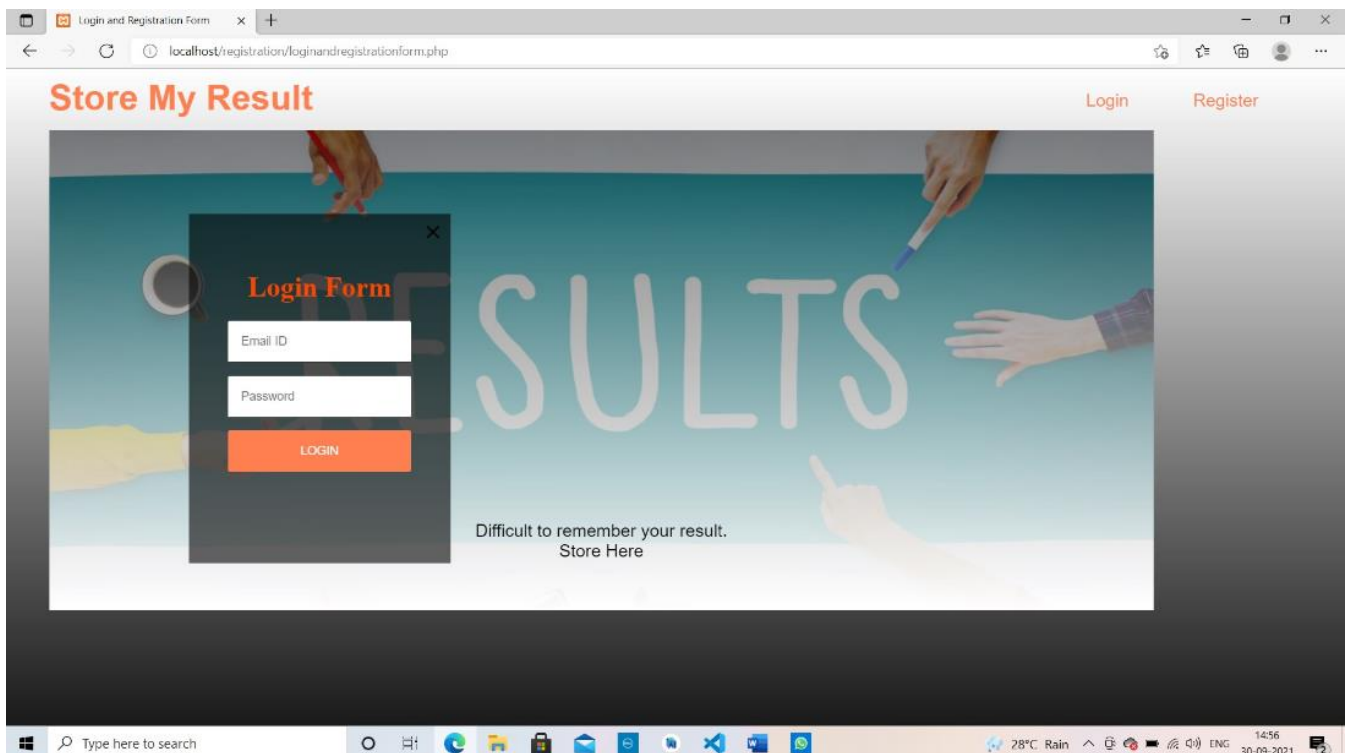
Login and Registration Form ×

localhost/registration/loginandregistrationform.php

Store My Result

Login Register

×

Login Form

RESULTS

Email ID

Password

LOGIN

Difficult to remember your result.
Store Here

Type here to search

28°C Rain ENG 14:56 30-09-2021